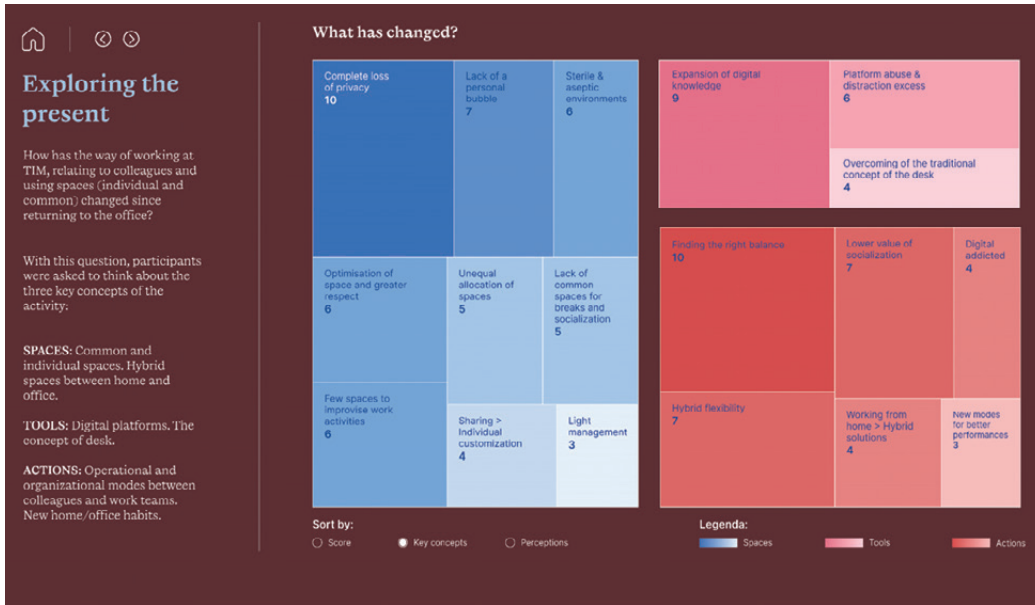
Exploring the present

How has the way of working at TIM, relating to colleagues and using spaces (individual and common) changed since returning to the office?

With this question, participants were asked to think about the three key concepts of the activity.

SPACES: Common and individual spaces. Hybrid spaces between home and office.

TOOLS: Digital platforms. The concept of desk.

ACTIONS: Operational and organizational modes between colleagues and work teams. New home/office habits.

What has changed?

Complete loss of privacy
10

Lack of a personal bubble
7

Sterile & aseptic environments
6

Optimisation of space and greater respect
6

Unequal allocation of spaces
5

Lack of common spaces for breaks and socialization
5

Few spaces to improvise work activities
6

Sharing > Individual customization
4

Light management
3

Expansion of digital knowledge
9

Platform abuse & distraction excess
6

Overcoming of the traditional concept of the desk
4

Finding the right balance
10

Lower value of socialization
7

Digital addicted
4

Hybrid flexibility
7

Working from home > Hybrid solutions
4

New modes for better performances
3

Sort by:
Score
Key concepts
Perceptions

Legenda:
Spaces
Tools
Actions